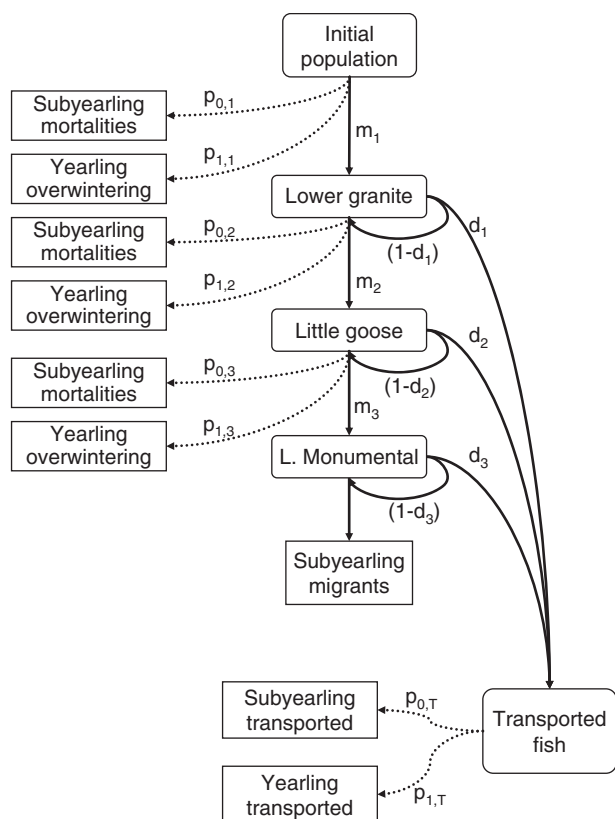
Initial population

$p_{0,1}$

Subyearling mortalities

$m_1$

$p_{1,1}$

Yearling overwintering

Lower granite

$d_1$

$(1-d_1)$

Subyearling mortalities

$p_{0,2}$

$p_{1,2}$

$m_2$

Yearling overwintering

Little goose

$d_2$

$(1-d_2)$

Subyearling mortalities

$p_{0,3}$

$m_3$

$p_{1,3}$

Yearling overwintering

L. Monumental

$d_3$

$(1-d_3)$

Subyearling migrants

Subyearling transported

$p_{0,T}$

Transported fish

Yearling transported

$p_{1,T}$